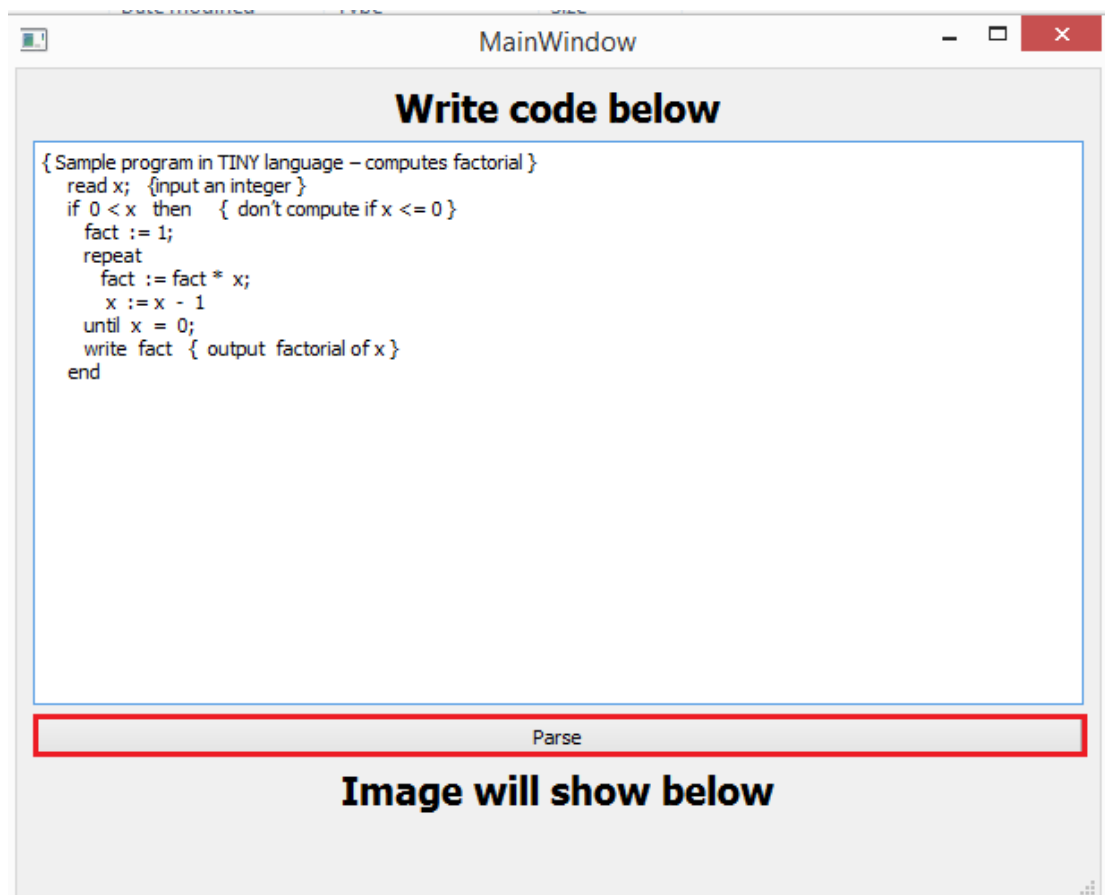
MainWindow

Write code below

{ Sample program in TINY language – computes factorial }
read x; {input an integer }
if 0 < x then { don't compute if x <= 0 }
fact := 1;
repeat
fact := fact * x;
x := x - 1
until x = 0;
write fact { output factorial of x }
end

Parse

Image will show below